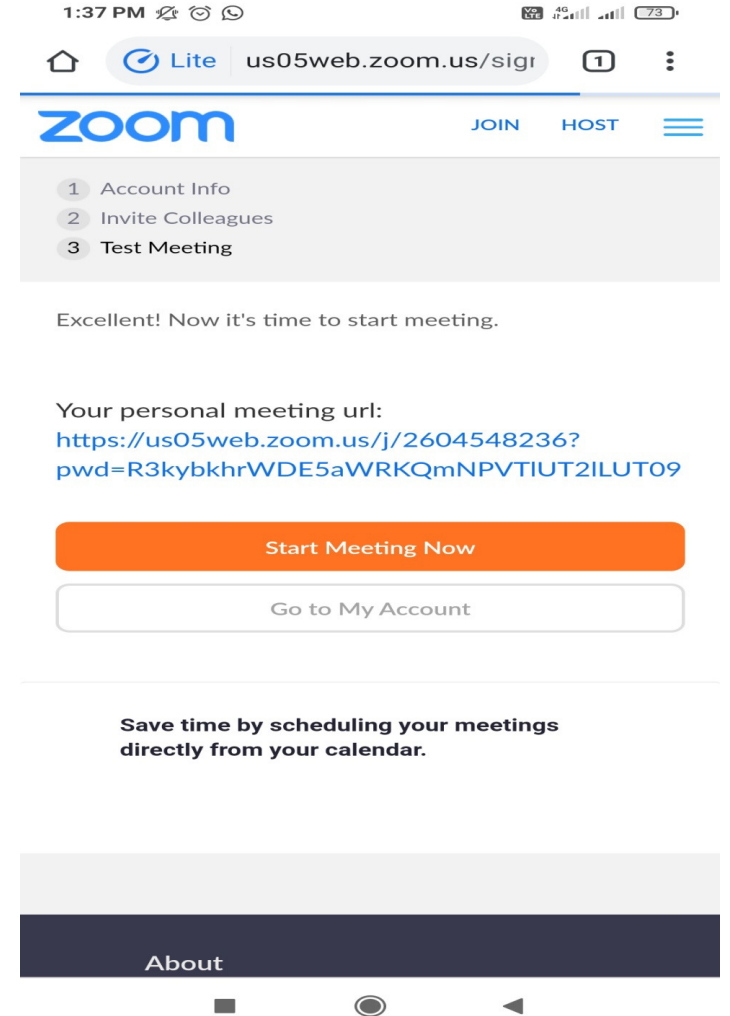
1:37 PM

Vo LTE 4G 73

Lite us05web.zoom.us/sigr

1

zoom

JOIN HOST

1 Account Info
2 Invite Colleagues
3 Test Meeting

Excellent! Now it's time to start meeting.

Your personal meeting url:
https://us05web.zoom.us/j/2604548236?pwd=R3kybkhrWDE5aWRKQmNPVTlUT2lLUT09

Start Meeting Now

Go to My Account

Save time by scheduling your meetings directly from your calendar.

About